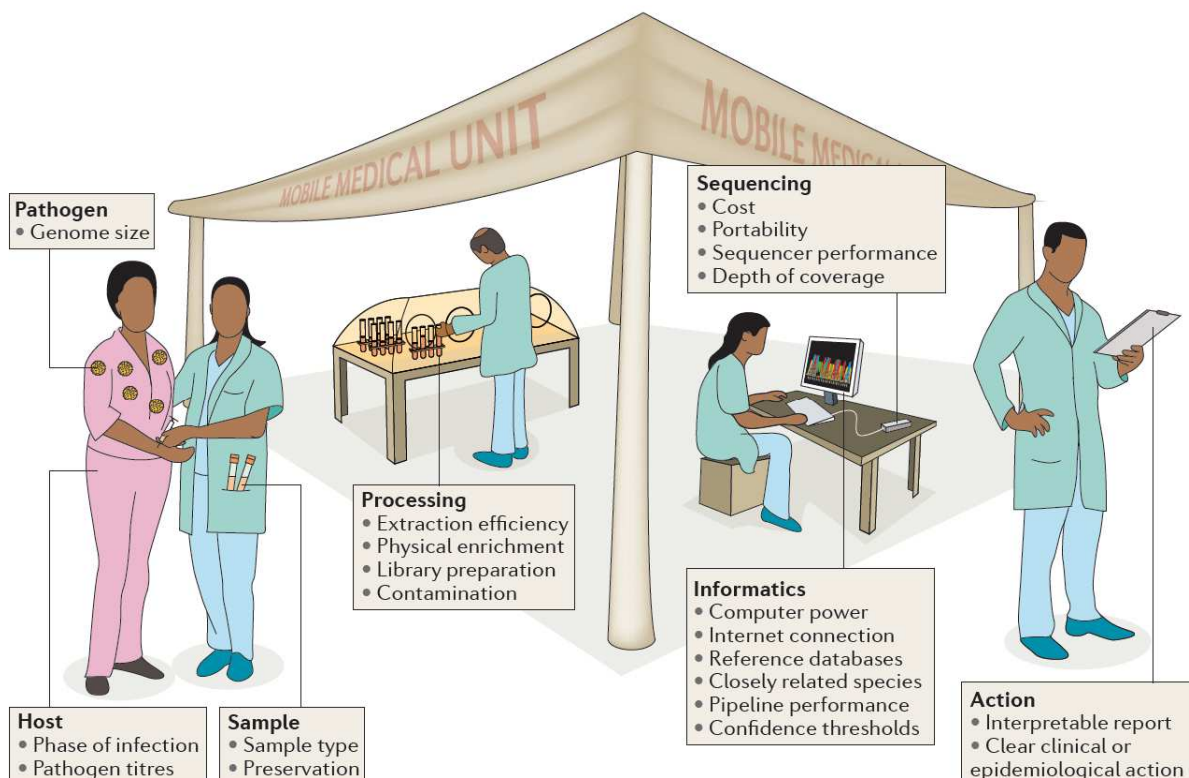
MOBILE MEDICAL UNIT

MOBILE MEDICA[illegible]

Pathogen
• Genome size

Sequencing
• Cost
• Portability
• Sequencer performance
• Depth of coverage

Processing
• Extraction efficiency
• Physical enrichment
• Library preparation
• Contamination

Informatics
• Computer power
• Internet connection
• Reference databases
• Closely related species
• Pipeline performance
• Confidence thresholds

Host
• Phase of infection
• Pathogen titres

Sample
• Sample type
• Preservation

Action
• Interpretable report
• Clear clinical or epidemiological action